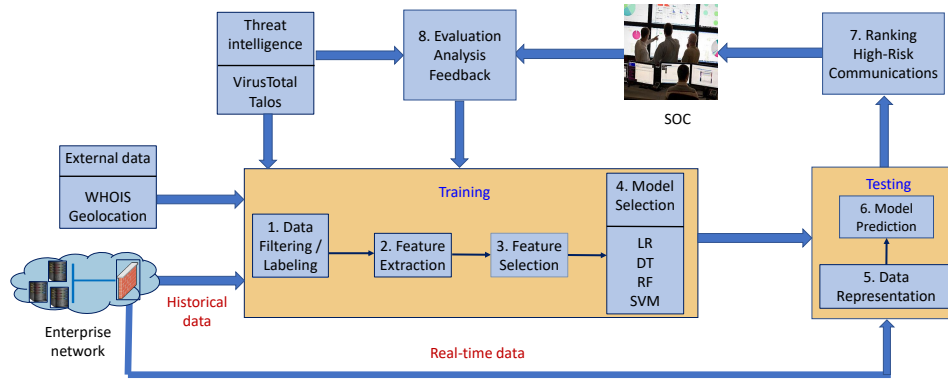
Threat intelligence

VirusTotal
Talos

8. Evaluation
Analysis
Feedback

SOC

7. Ranking
High-Risk
Communications

External data

WHOIS
Geolocation

Training

4. Model
Selection

1. Data
Filtering /
Labeling

2. Feature
Extraction

3. Feature
Selection

LR
DT
RF
SVM

Testing

6. Model
Prediction

5. Data
Representation

Historical
data

Enterprise
network

Real-time data